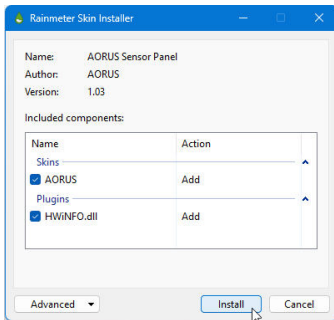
Rainmeter Skin Installer

Name: AORUS Sensor Panel
Author: AORUS
Version: 1.03

Included components:

| Name | Action |
|---|---|
| Skins | |
| AORUS | Add |
| Plugins | |
| HWiNFO.dll | Add |

Advanced

Install

Cancel